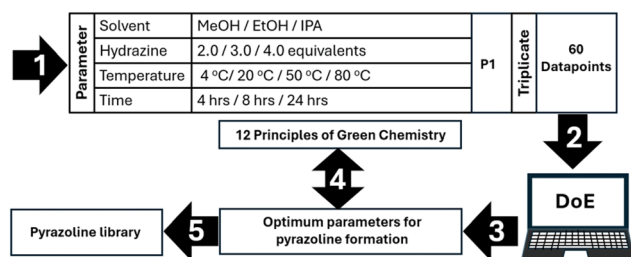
1

Parameter

| Solvent | MeOH / EtOH / IPA |
|---|---|
| Hydrazine | 2.0 / 3.0 / 4.0 equivalents |
| Temperature | 4 ºC/ 20 ºC/ 50 ºC / 80 ºC |
| Time | 4 hrs / 8 hrs / 24 hrs |

P1

Triplicate

60 Datapoints

2

12 Principles of Green Chemistry

4

DoE

Pyrazoline library

5

Optimum parameters for pyrazoline formation

3